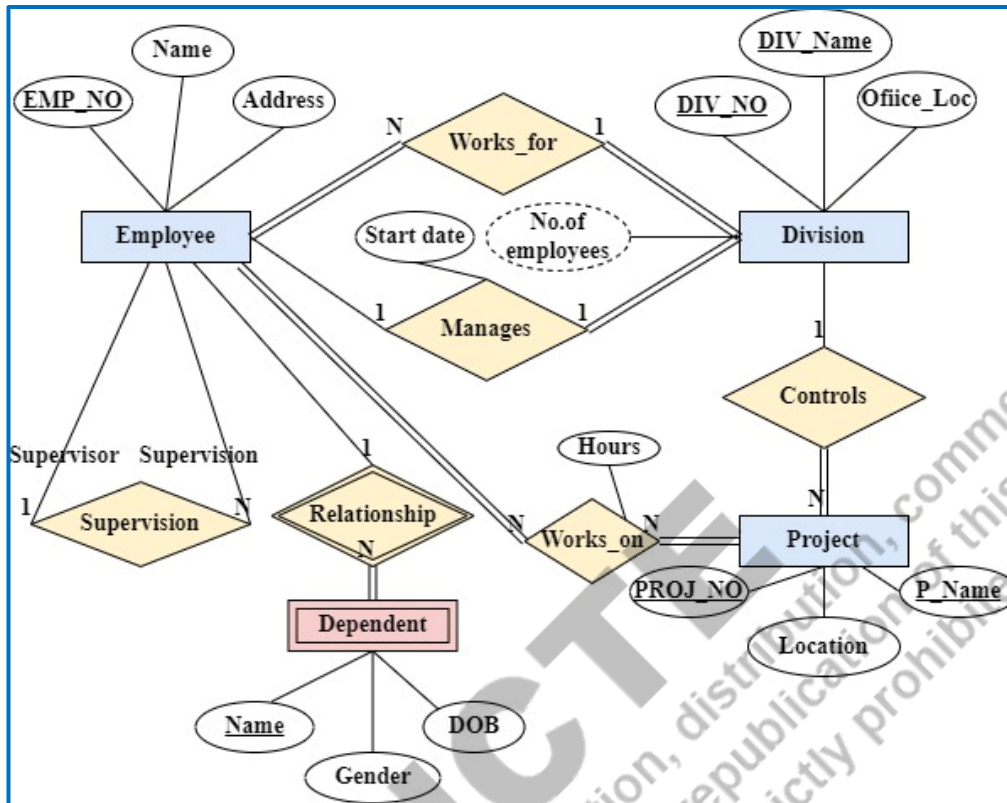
Name
EMP_NO
Address
DIV_Name
DIV_NO
Ofiice_Loc
N
Works_for
1
Employee
Start date
No.of employees
Division
1
Manages
1
1
Controls
Hours
Supervisor
Supervision
1
1
Supervision
N
Relationship
N
N
Works_on
N
N
Project
PROJ_NO
P_Name
Dependent
Location
Name
DOB
Gender

ICTE
tion, distribution, comm
republication of thi
ictly prohibi